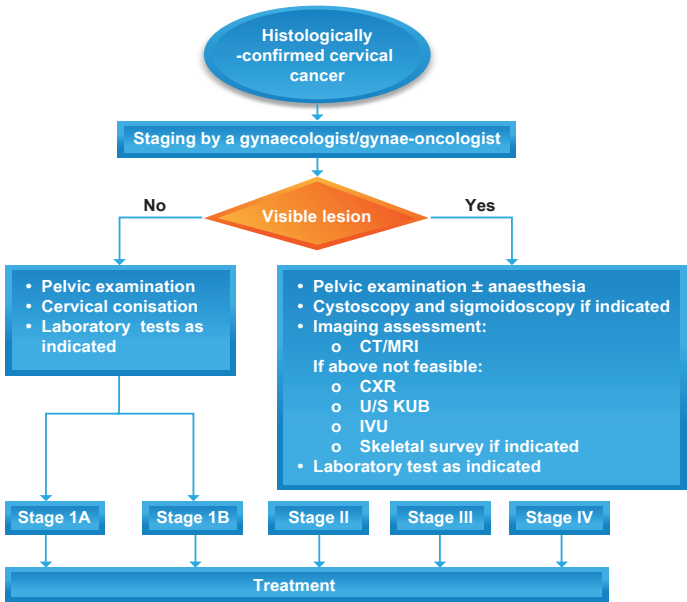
Histologically -confirmed cervical cancer

Staging by a gynaecologist/gynae-oncologist

No

Visible lesion

Yes

- Pelvic examination
- Cervical conisation
- Laboratory tests as indicated

- Pelvic examination ± anaesthesia
- Cystoscopy and sigmoidoscopy if indicated
- Imaging assessment:
  o CT/MRI
  If above not feasible:
  o CXR
  o U/S KUB
  o IVU
  o Skeletal survey if indicated
- Laboratory test as indicated

Stage 1A

Stage 1B

Stage II

Stage III

Stage IV

Treatment